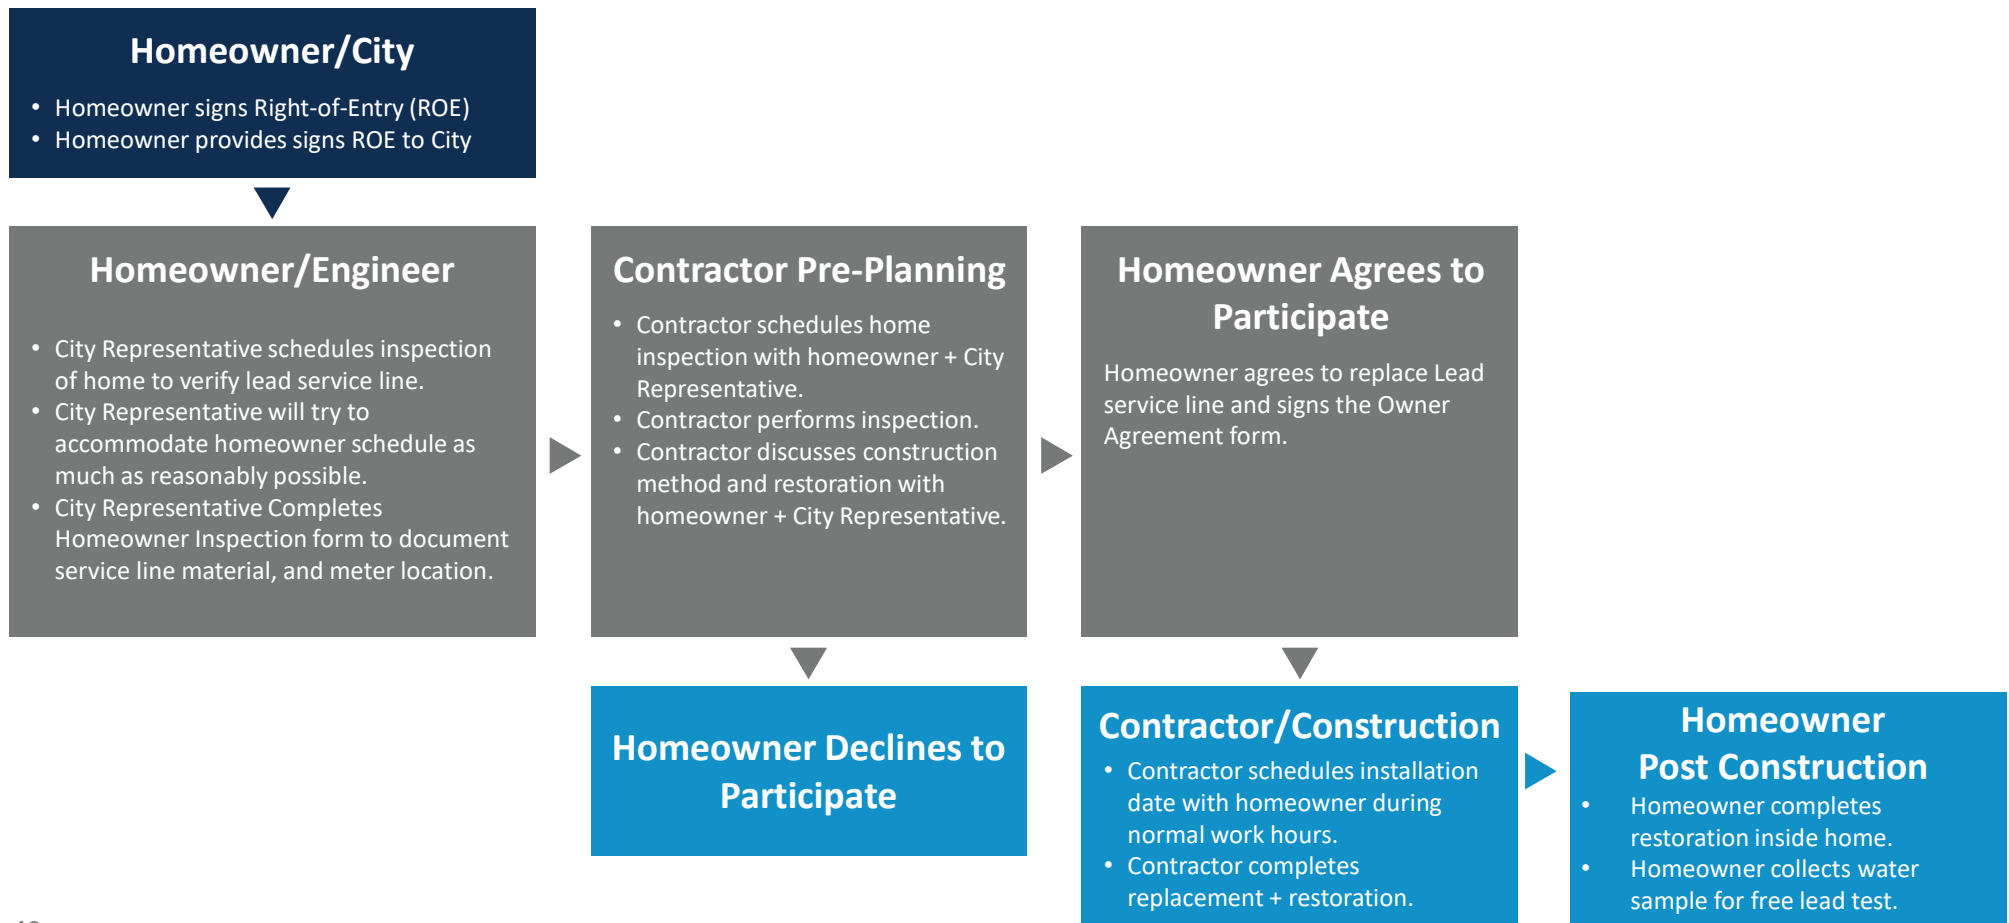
Homeowner/City

- Homeowner signs Right-of-Entry (ROE)
- Homeowner provides signs ROE to City

Homeowner/Engineer

- City Representative schedules inspection of home to verify lead service line.
- City Representative will try to accommodate homeowner schedule as much as reasonably possible.
- City Representative Completes Homeowner Inspection form to document service line material, and meter location.

Contractor Pre-Planning

- Contractor schedules home inspection with homeowner + City Representative.
- Contractor performs inspection.
- Contractor discusses construction method and restoration with homeowner + City Representative.

Homeowner Agrees to Participate

Homeowner agrees to replace Lead service line and signs the Owner Agreement form.

Homeowner Declines to Participate

Contractor/Construction

- Contractor schedules installation date with homeowner during normal work hours.
- Contractor completes replacement + restoration.

Homeowner Post Construction

- Homeowner completes restoration inside home.
- Homeowner collects water sample for free lead test.